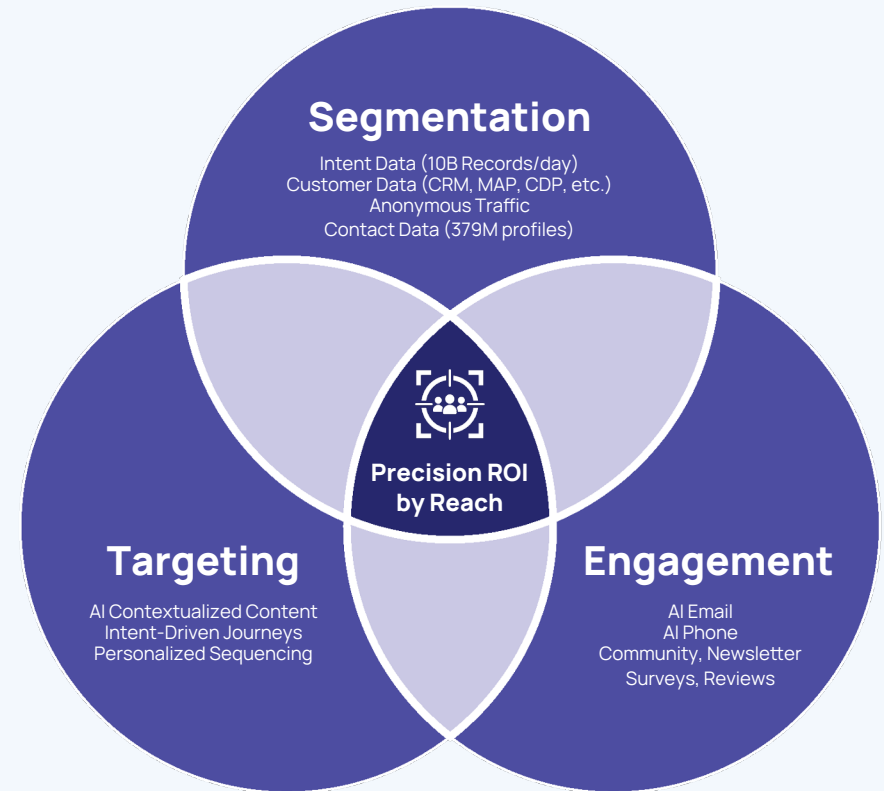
Segmentation

Intent Data (10B Records/day)
Customer Data (CRM, MAP, CDP, etc.)
Anonymous Traffic
Contact Data (379M profiles)

Precision ROI by Reach

Targeting

AI Contextualized Content
Intent-Driven Journeys
Personalized Sequencing

Engagement

AI Email
AI Phone
Community, Newsletter
Surveys, Reviews